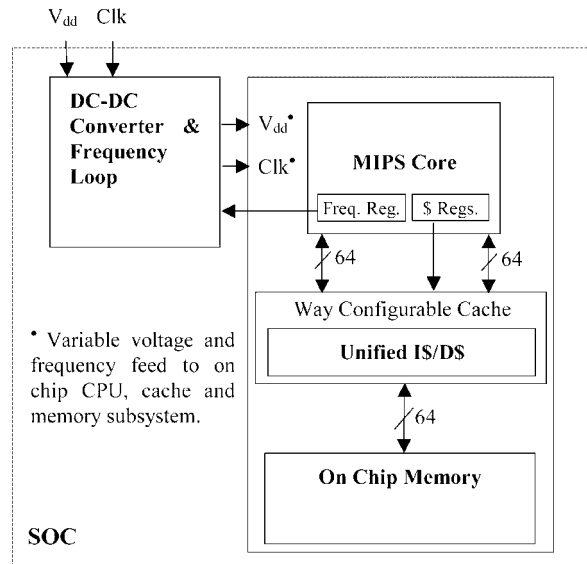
$V_{dd}$ Clk

DC-DC Converter & Frequency Loop

$V_{dd}^{\bullet}$

$Clk^{\bullet}$

MIPS Core

Freq. Reg.

$ Regs.

64

64

Way Configurable Cache

Unified I$/D$

64

On Chip Memory

• Variable voltage and frequency feed to on chip CPU, cache and memory subsystem.

SOC